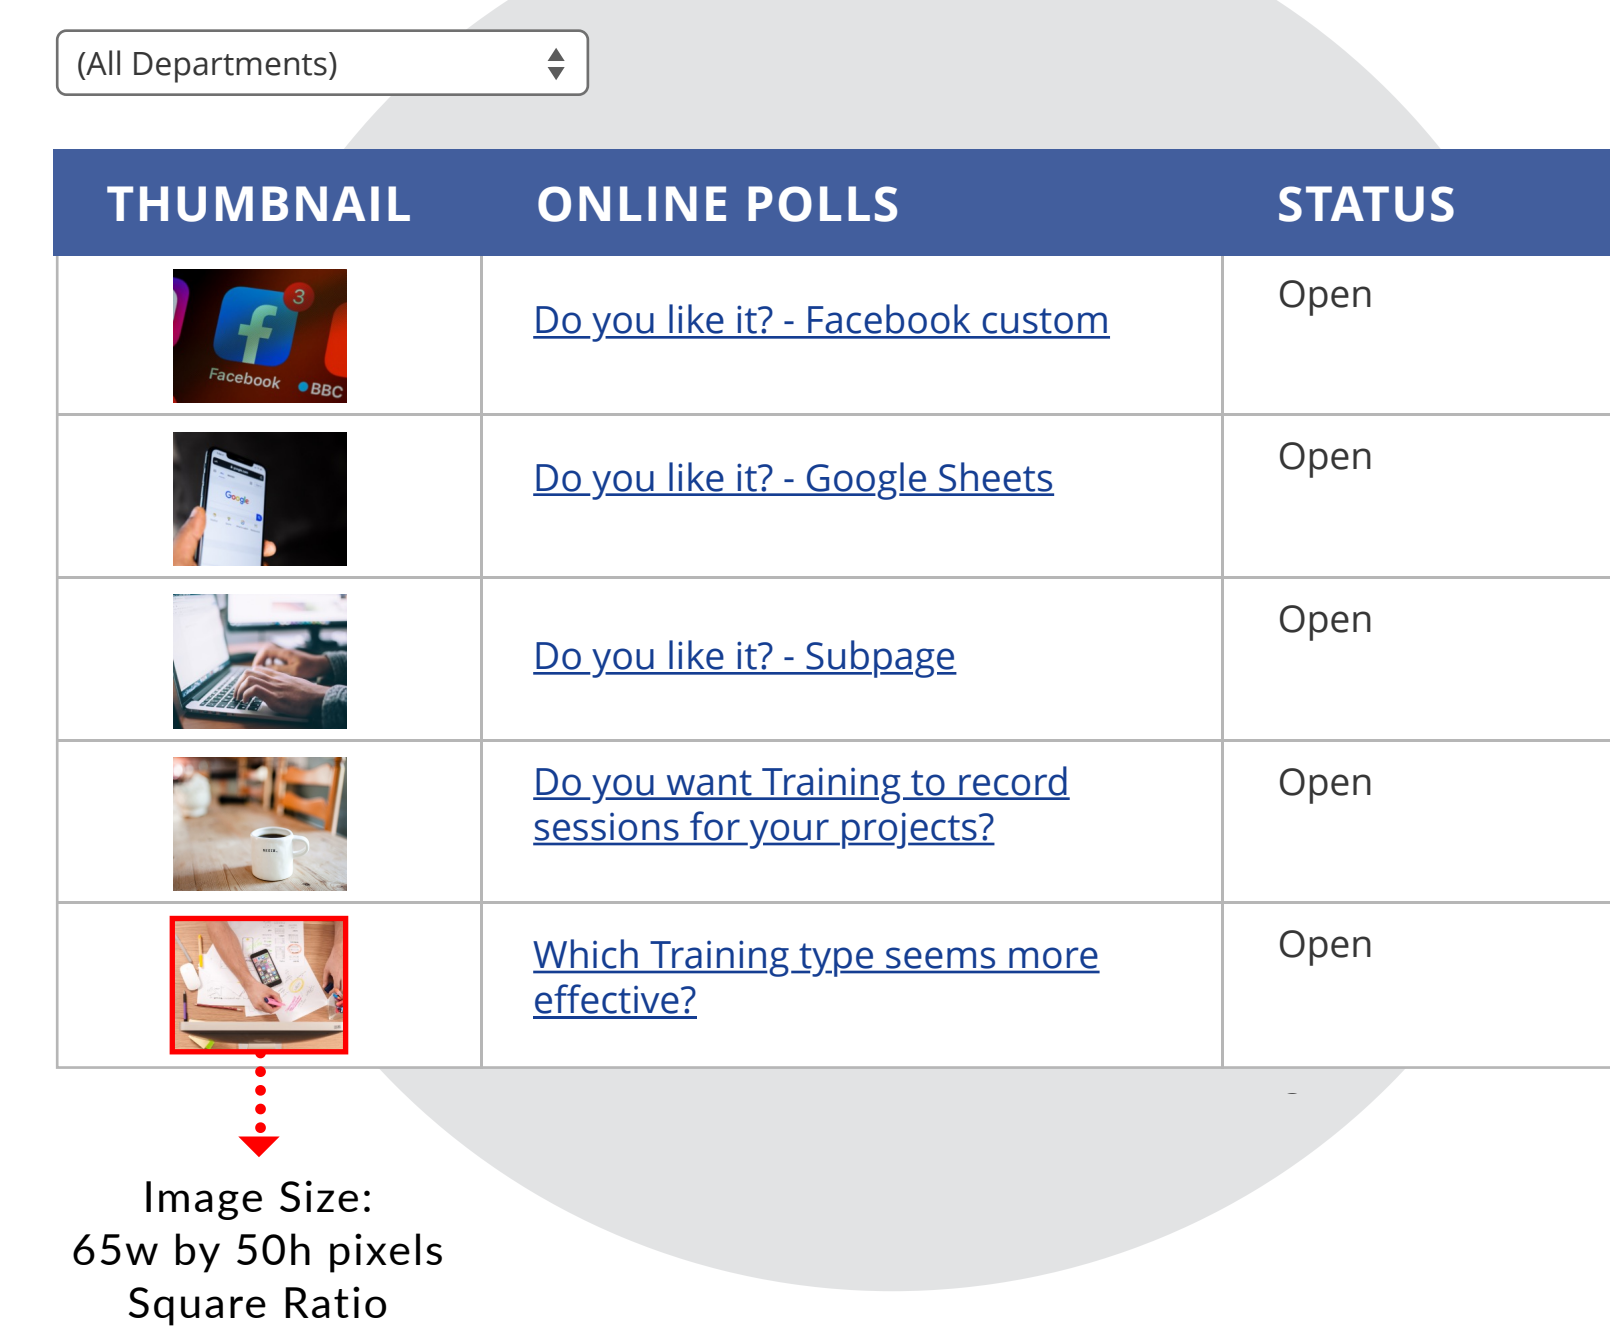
(All Departments)

| THUMBNAIL | ONLINE POLLS | STATUS |
|---|---|---|
| 3 Facebook BBC | Do you like it? - Facebook custom | Open |
| Google | Do you like it? - Google Sheets | Open |
| | Do you like it? - Subpage | Open |
| | Do you want Training to record sessions for your projects? | Open |
| | Which Training type seems more effective? | Open |

Image Size:
65w by 50h pixels
Square Ratio